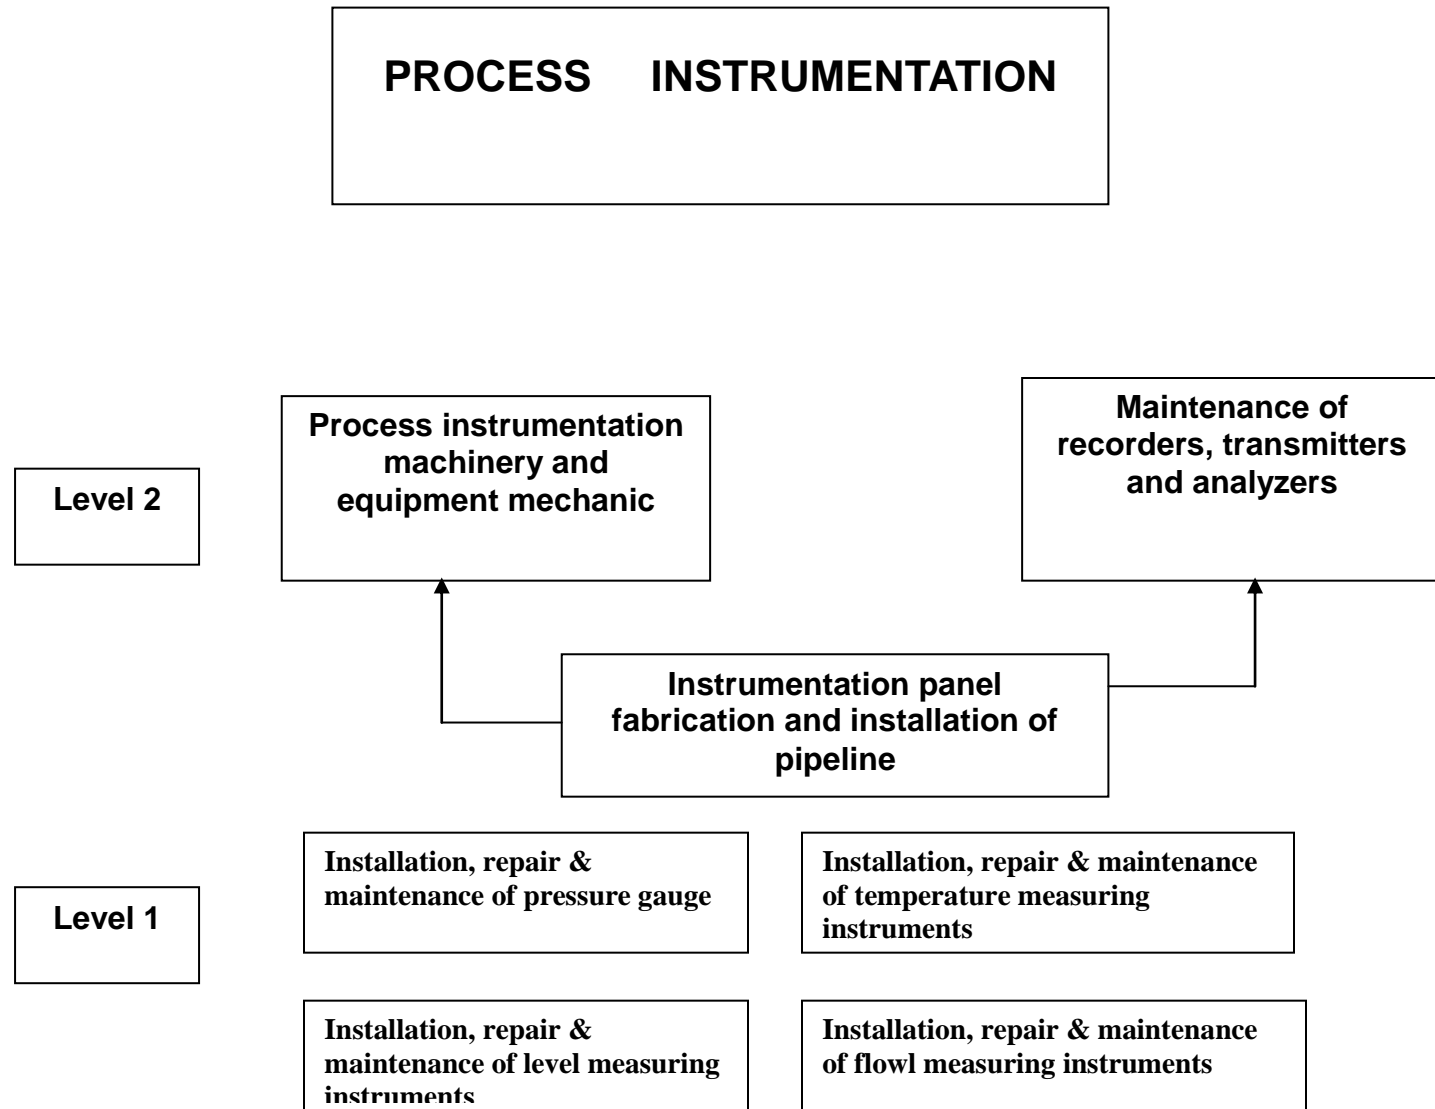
PROCESS INSTRUMENTATION

Level 2

Process instrumentation machinery and equipment mechanic

Maintenance of recorders, transmitters and analyzers

Instrumentation panel fabrication and installation of pipeline

Level 1

Installation, repair & maintenance of pressure gauge

Installation, repair & maintenance of temperature measuring instruments

Installation, repair & maintenance of level measuring instruments

Installation, repair & maintenance of flowl measuring instruments